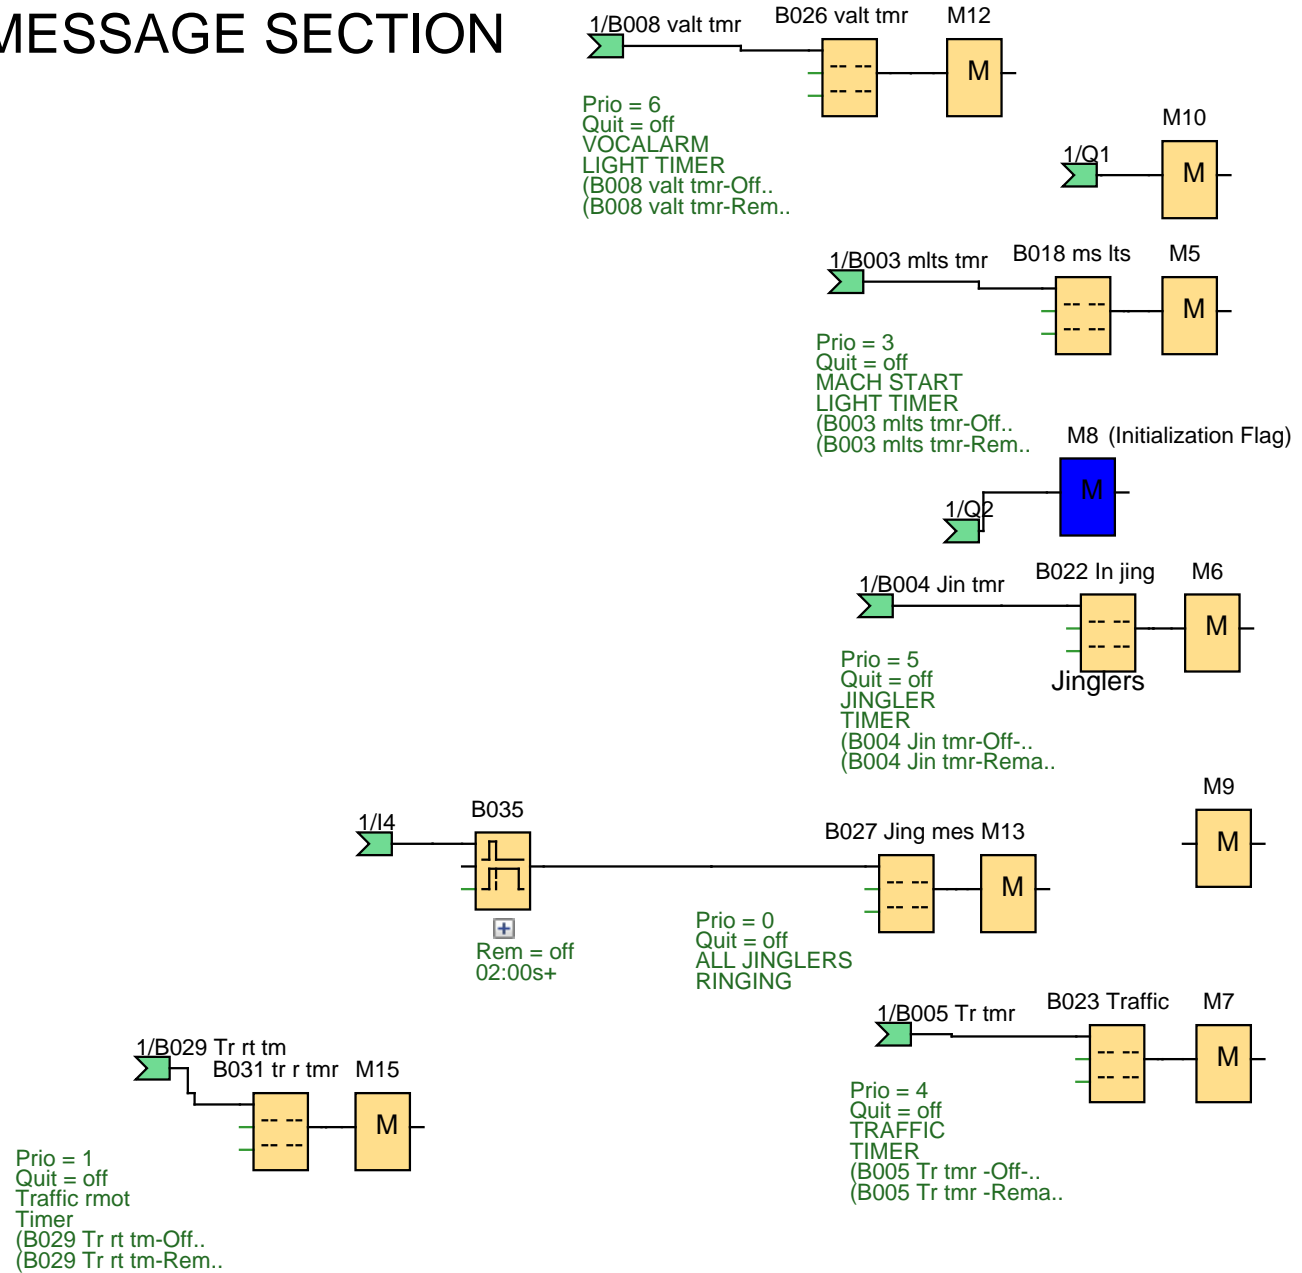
MESSAGE SECTION

1/B008 valt tmr
B026 valt tmr
M12
-- --
-- --
M
Prio = 6
Quit = off
VOCALARM
LIGHT TIMER
(B008 valt tmr-Off..
(B008 valt tmr-Rem..

M10
1/Q1
M

1/B003 mlts tmr
B018 ms lts
M5
-- --
-- --
M
Prio = 3
Quit = off
MACH START
LIGHT TIMER
(B003 mlts tmr-Off..
(B003 mlts tmr-Rem..

M8 (Initialization Flag)
1/Q2
M

1/B004 Jin tmr
B022 In jing
M6
-- --
-- --
M
Jinglers
Prio = 5
Quit = off
JINGLER
TIMER
(B004 Jin tmr-Off-..
(B004 Jin tmr-Rema..

M9
M

1/I4
B035
+
Rem = off
02:00s+
B027 Jing mes M13
-- --
-- --
M
Prio = 0
Quit = off
ALL JINGLERS
RINGING

1/B005 Tr tmr
B023 Traffic
M7
-- --
-- --
M
Prio = 4
Quit = off
TRAFFIC
TIMER
(B005 Tr tmr -Off-..
(B005 Tr tmr -Rema..

1/B029 Tr rt tm
B031 tr r tmr
M15
-- --
-- --
M
Prio = 1
Quit = off
Traffic rmot
Timer
(B029 Tr rt tm-Off..
(B029 Tr rt tm-Rem..